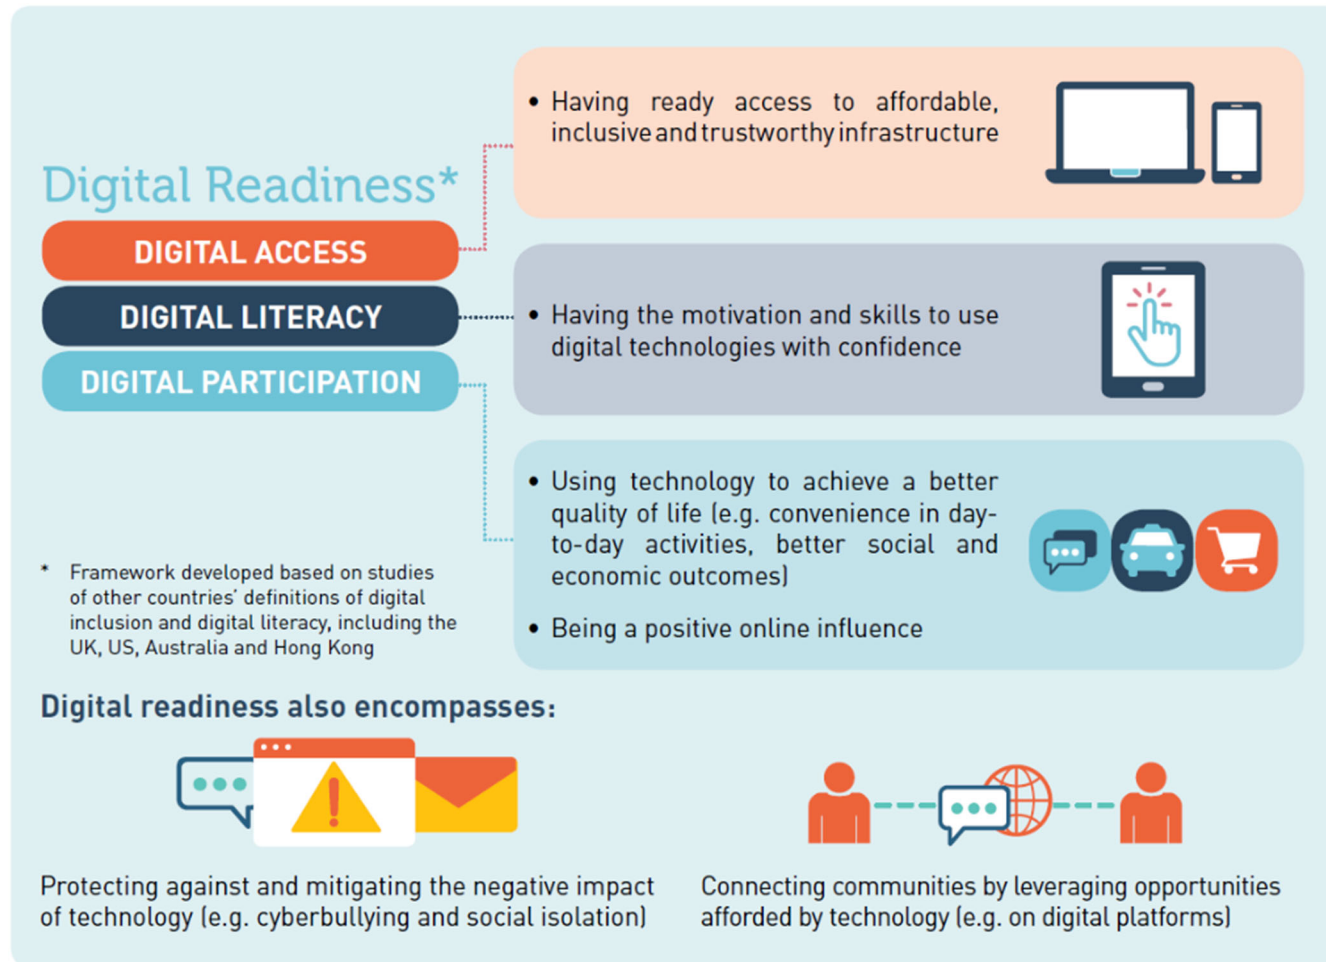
Digital Readiness*

DIGITAL ACCESS

DIGITAL LITERACY

DIGITAL PARTICIPATION

• Having ready access to affordable, inclusive and trustworthy infrastructure

• Having the motivation and skills to use digital technologies with confidence

• Using technology to achieve a better quality of life (e.g. convenience in day-to-day activities, better social and economic outcomes)

• Being a positive online influence

* Framework developed based on studies of other countries' definitions of digital inclusion and digital literacy, including the UK, US, Australia and Hong Kong

Digital readiness also encompasses:

Protecting against and mitigating the negative impact of technology (e.g. cyberbullying and social isolation)

Connecting communities by leveraging opportunities afforded by technology (e.g. on digital platforms)